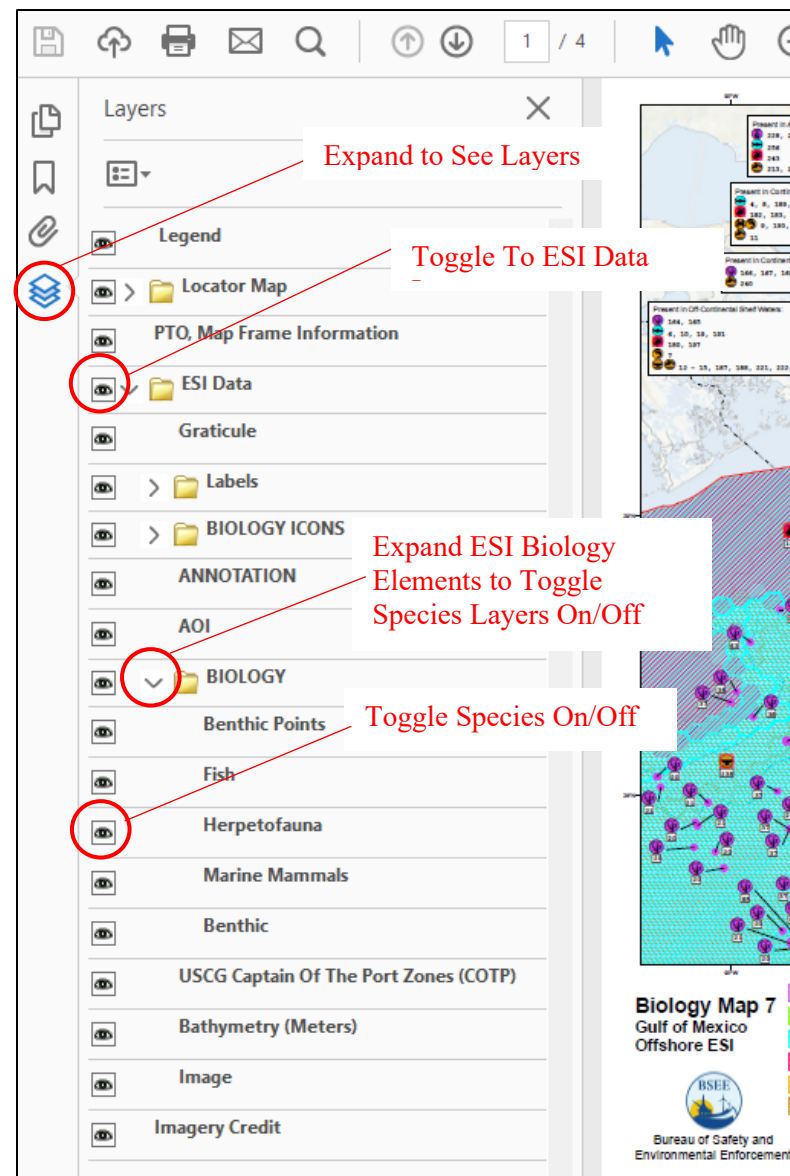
1 / 4

Layers

Expand to See Layers

Legend

Toggle To ESI Data

Locator Map

PTO, Map Frame Information

ESI Data

Graticule

Labels

BIOLOGY ICONS

Expand ESI Biology Elements to Toggle Species Layers On/Off

ANNOTATION

AOI

BIOLOGY

Toggle Species On/Off

Benthic Points

Fish

Herpetofauna

Marine Mammals

Benthic

USCG Captain Of The Port Zones (COTP)

Bathymetry (Meters)

Image

Imagery Credit

Present in Off-Continental Shelf Waters

Biology Map 7
Gulf of Mexico
Offshore ESI

BSEE

Bureau of Safety and Environmental Enforcement